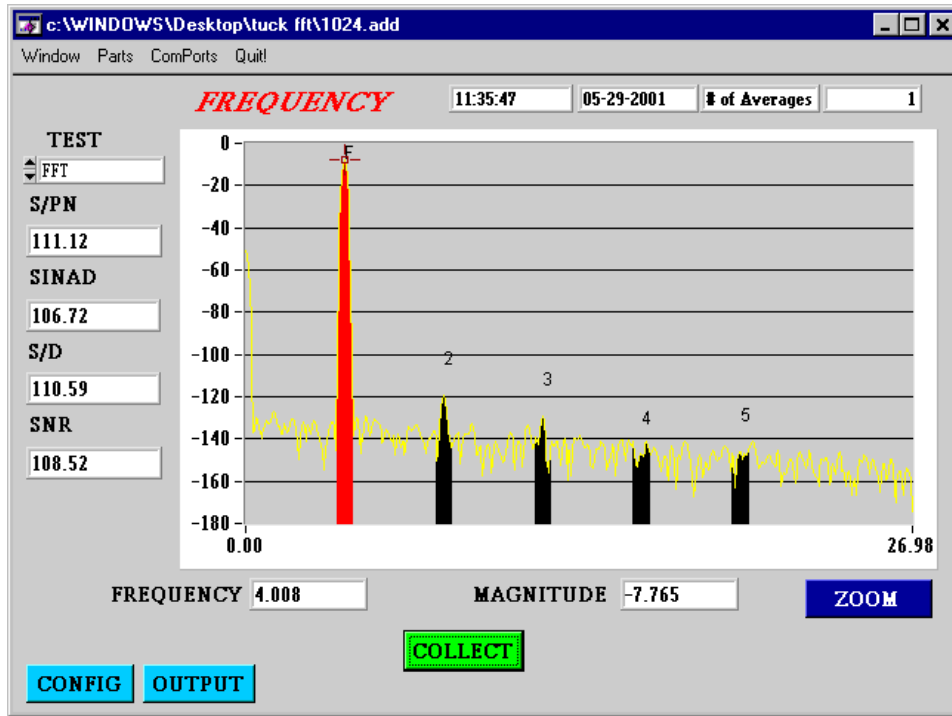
c:\WINDOWS\Desktop\tuck fft\1024.add

Window Parts ComPorts Quit!

FREQUENCY

11:35:47

05-29-2001

# of Averages

1

TEST

FFT

S/PN

111.12

SINAD

106.72

S/D

110.59

SNR

108.52

0
-20
-40
-60
-80
-100
-120
-140
-160
-180

F

2

3

4

5

0.00

26.98

FREQUENCY 4.008

MAGNITUDE -7.765

ZOOM

COLLECT

CONFIG

OUTPUT